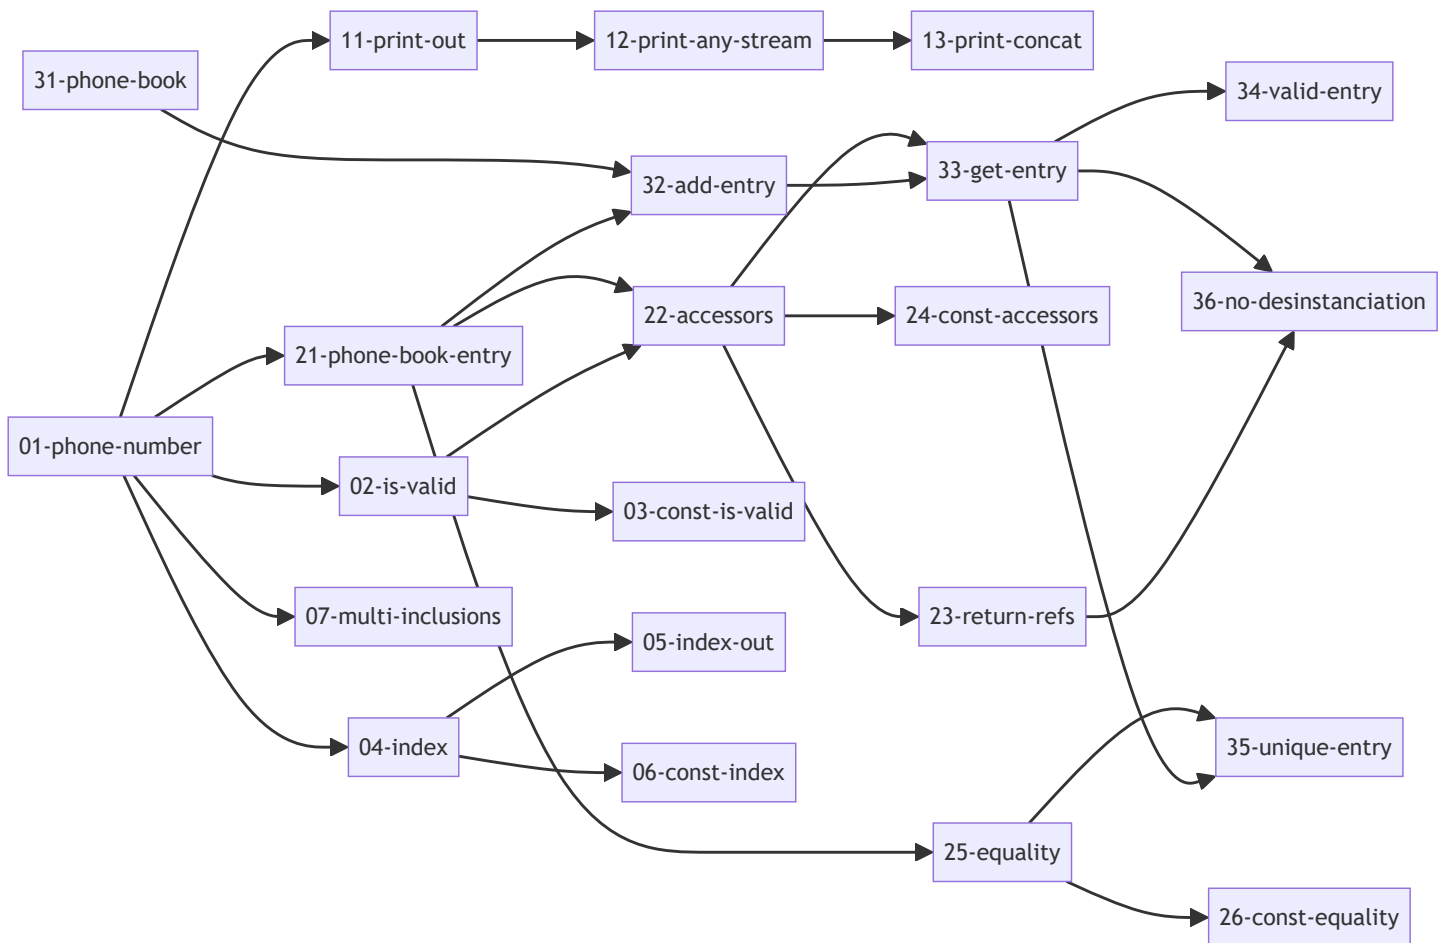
11-print-out
12-print-any-stream
13-print-concat
31-phone-book
34-valid-entry
33-get-entry
32-add-entry
36-no-desinstanciation
22-accessors
24-const-accessors
21-phone-book-entry
01-phone-number
02-is-valid
03-const-is-valid
07-multi-inclusions
23-return-refs
05-index-out
04-index
06-const-index
35-unique-entry
25-equality
26-const-equality